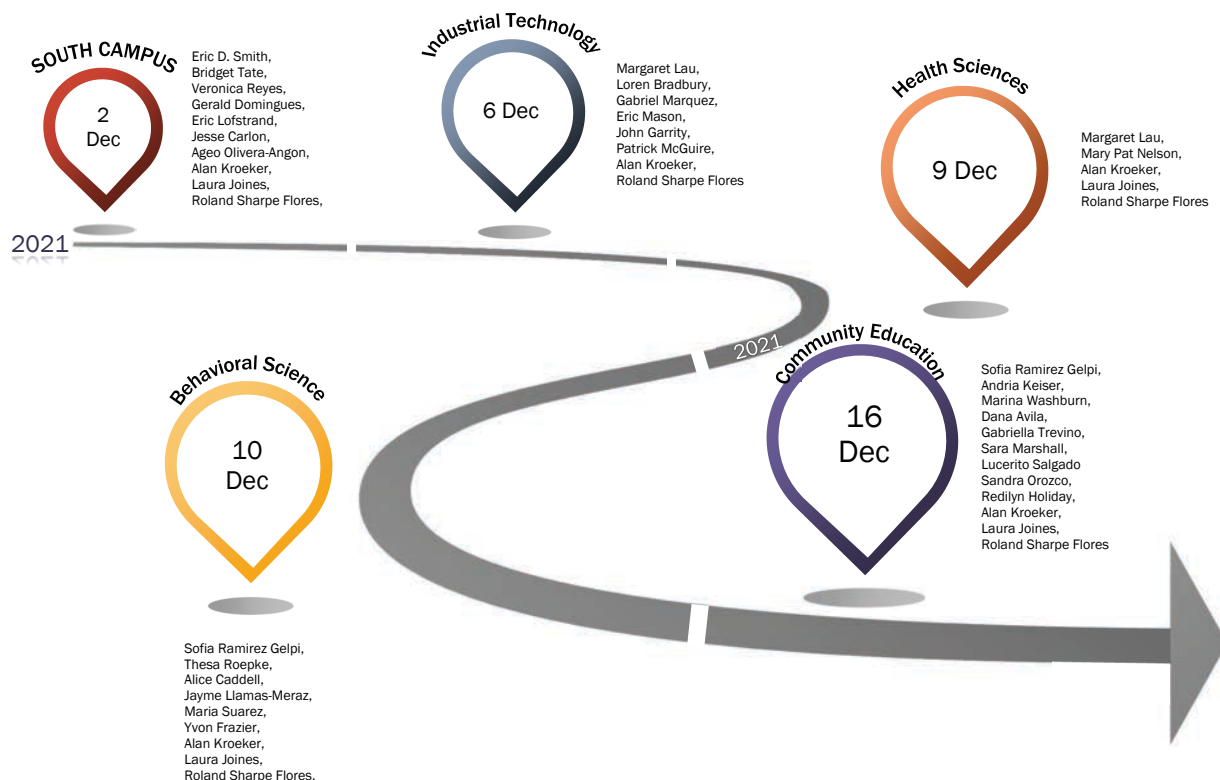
SOUTH CAMPUS

2 Dec

Eric D. Smith, Bridget Tate, Veronica Reyes, Gerald Domingues, Eric Lofstrand, Jesse Carlon, Ageo Olivera-Angon, Alan Kroeker, Laura Joines, Roland Sharpe Flores,

Industrial Technology

6 Dec

Margaret Lau, Loren Bradbury, Gabriel Marquez, Eric Mason, John Garrity, Patrick McGuire, Alan Kroeker, Roland Sharpe Flores

Health Sciences

9 Dec

Margaret Lau, Mary Pat Nelson, Alan Kroeker, Laura Joines, Roland Sharpe Flores

2021

2021

Behavioral Science

10 Dec

Sofia Ramirez Gelpi, Thesa Roepke, Alice Caddell, Jayme Llamas-Meraz, Maria Suarez, Yvon Frazier, Alan Kroeker, Laura Joines, Roland Sharpe Flores,

Community Education

16 Dec

Sofia Ramirez Gelpi, Andria Keiser, Marina Washburn, Dana Avila, Gabriella Trevino, Sara Marshall, Lucerito Salgado, Sandra Orozco, Redilyn Holiday, Alan Kroeker, Laura Joines, Roland Sharpe Flores